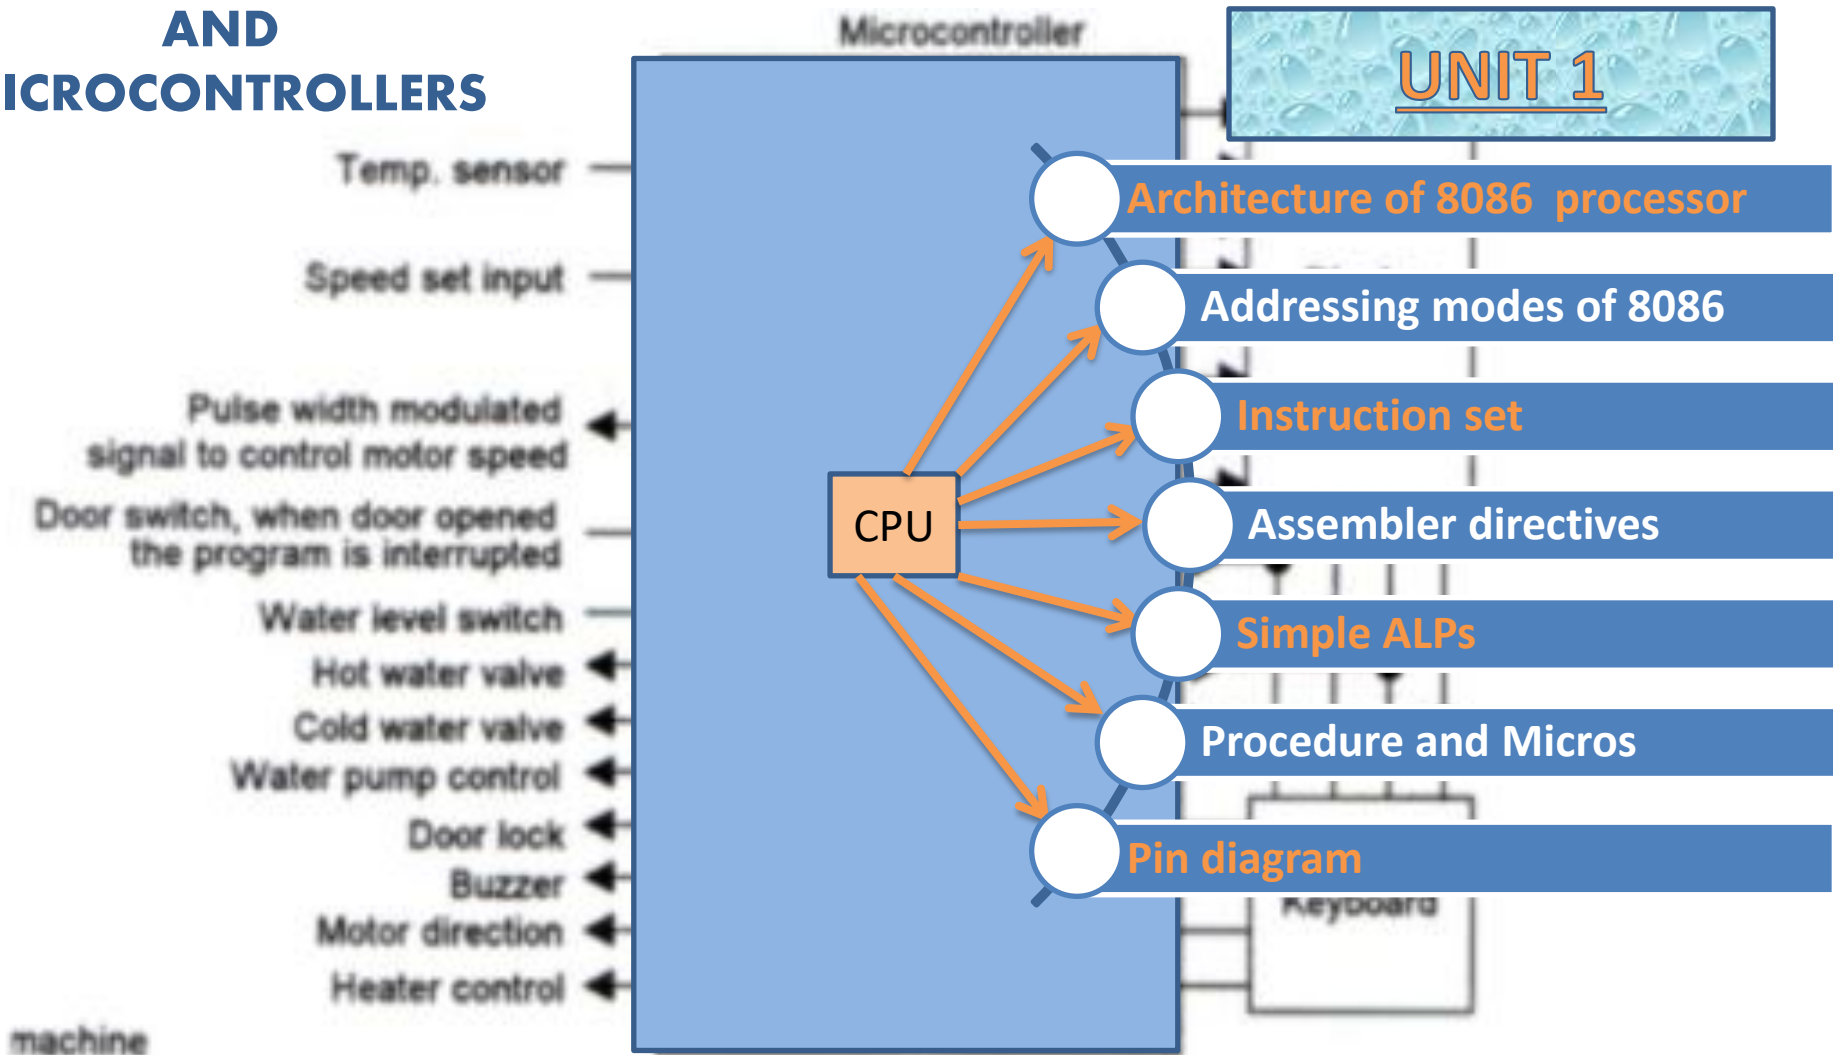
AND
ICROCONTROLLERS

Microcontroller

UNIT 1

Temp. sensor

Speed set input

Pulse width modulated signal to control motor speed

Door switch, when door opened the program is interrupted

Water level switch

Hot water valve

Cold water valve

Water pump control

Door lock

Buzzer

Motor direction

Heater control

machine

CPU

Architecture of 8086 processor

Addressing modes of 8086

Instruction set

Assembler directives

Simple ALPs

Procedure and Micros

Pin diagram

Keyboard